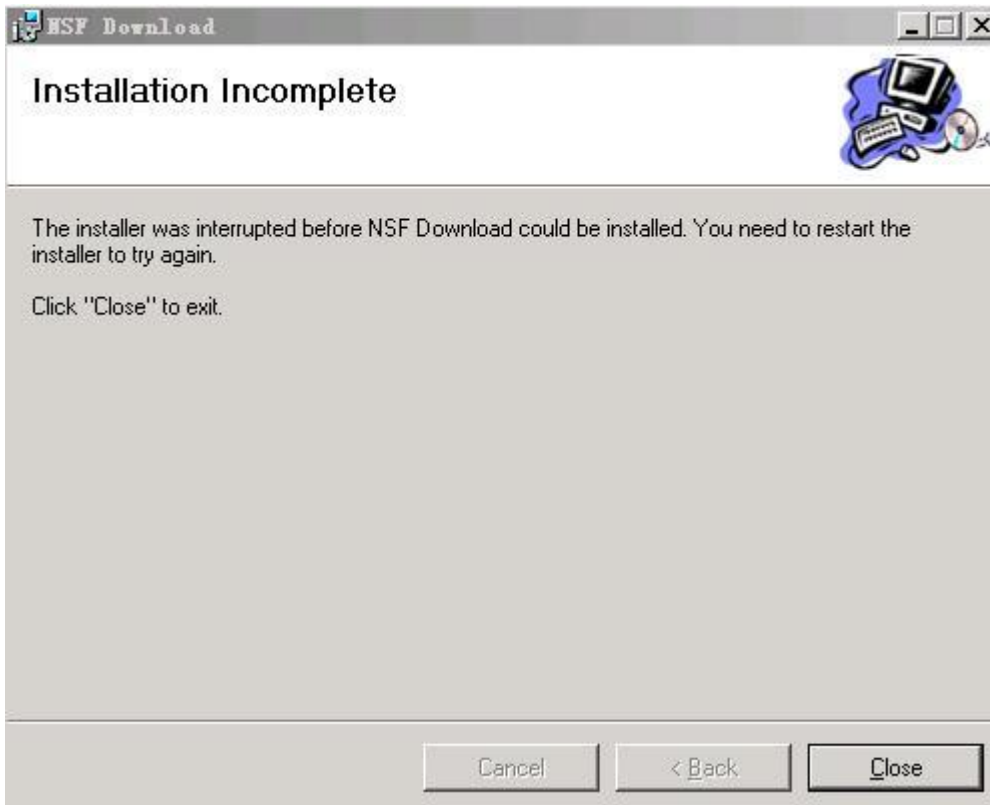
NSF Download

Installation Incomplete

The installer was interrupted before NSF Download could be installed. You need to restart the installer to try again.

Click "Close" to exit.

Cancel
< Back
Close